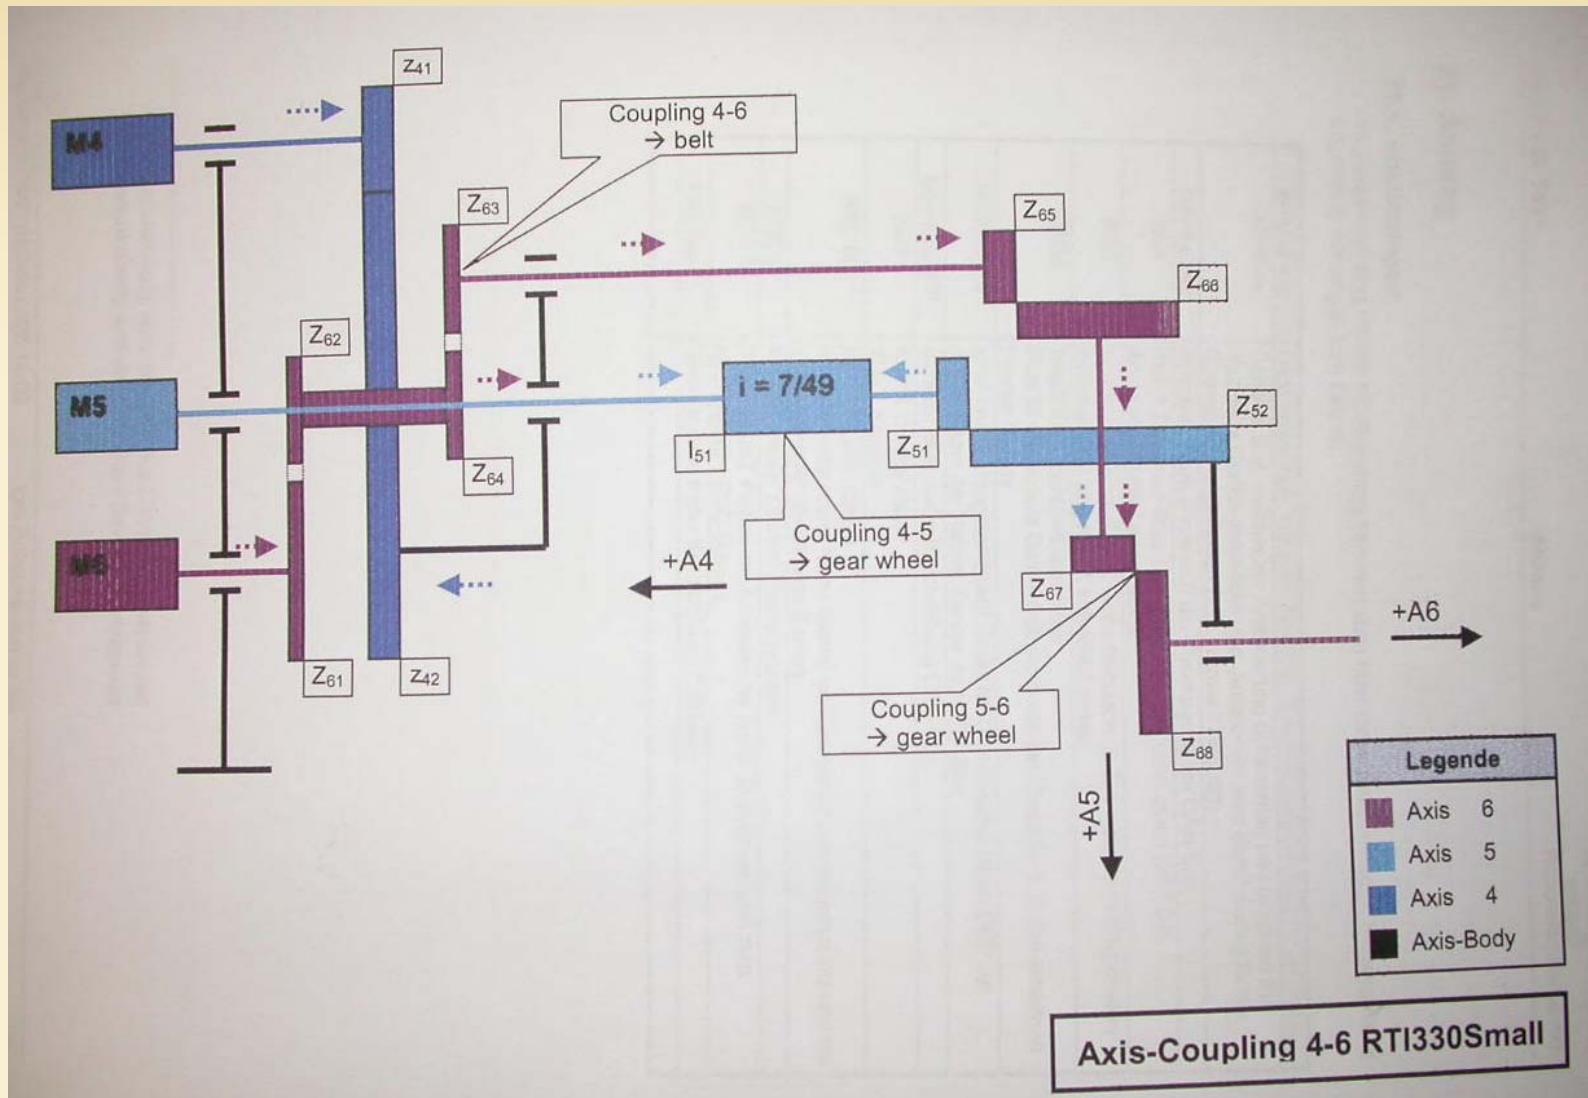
M4

$Z_{41}$

Coupling 4-6
→ belt

$Z_{63}$

$Z_{65}$

$Z_{66}$

$Z_{62}$

M5

i = 7/49

$I_{51}$

$Z_{51}$

$Z_{52}$

$Z_{64}$

M6

Coupling 4-5
→ gear wheel

+A4

$Z_{67}$

+A6

$Z_{61}$

$Z_{42}$

Coupling 5-6
→ gear wheel

$Z_{68}$

+A5

| Legende |
|---|
| Axis 6 |
| Axis 5 |
| Axis 4 |
| Axis-Body |

Axis-Coupling 4-6 RTI330Small